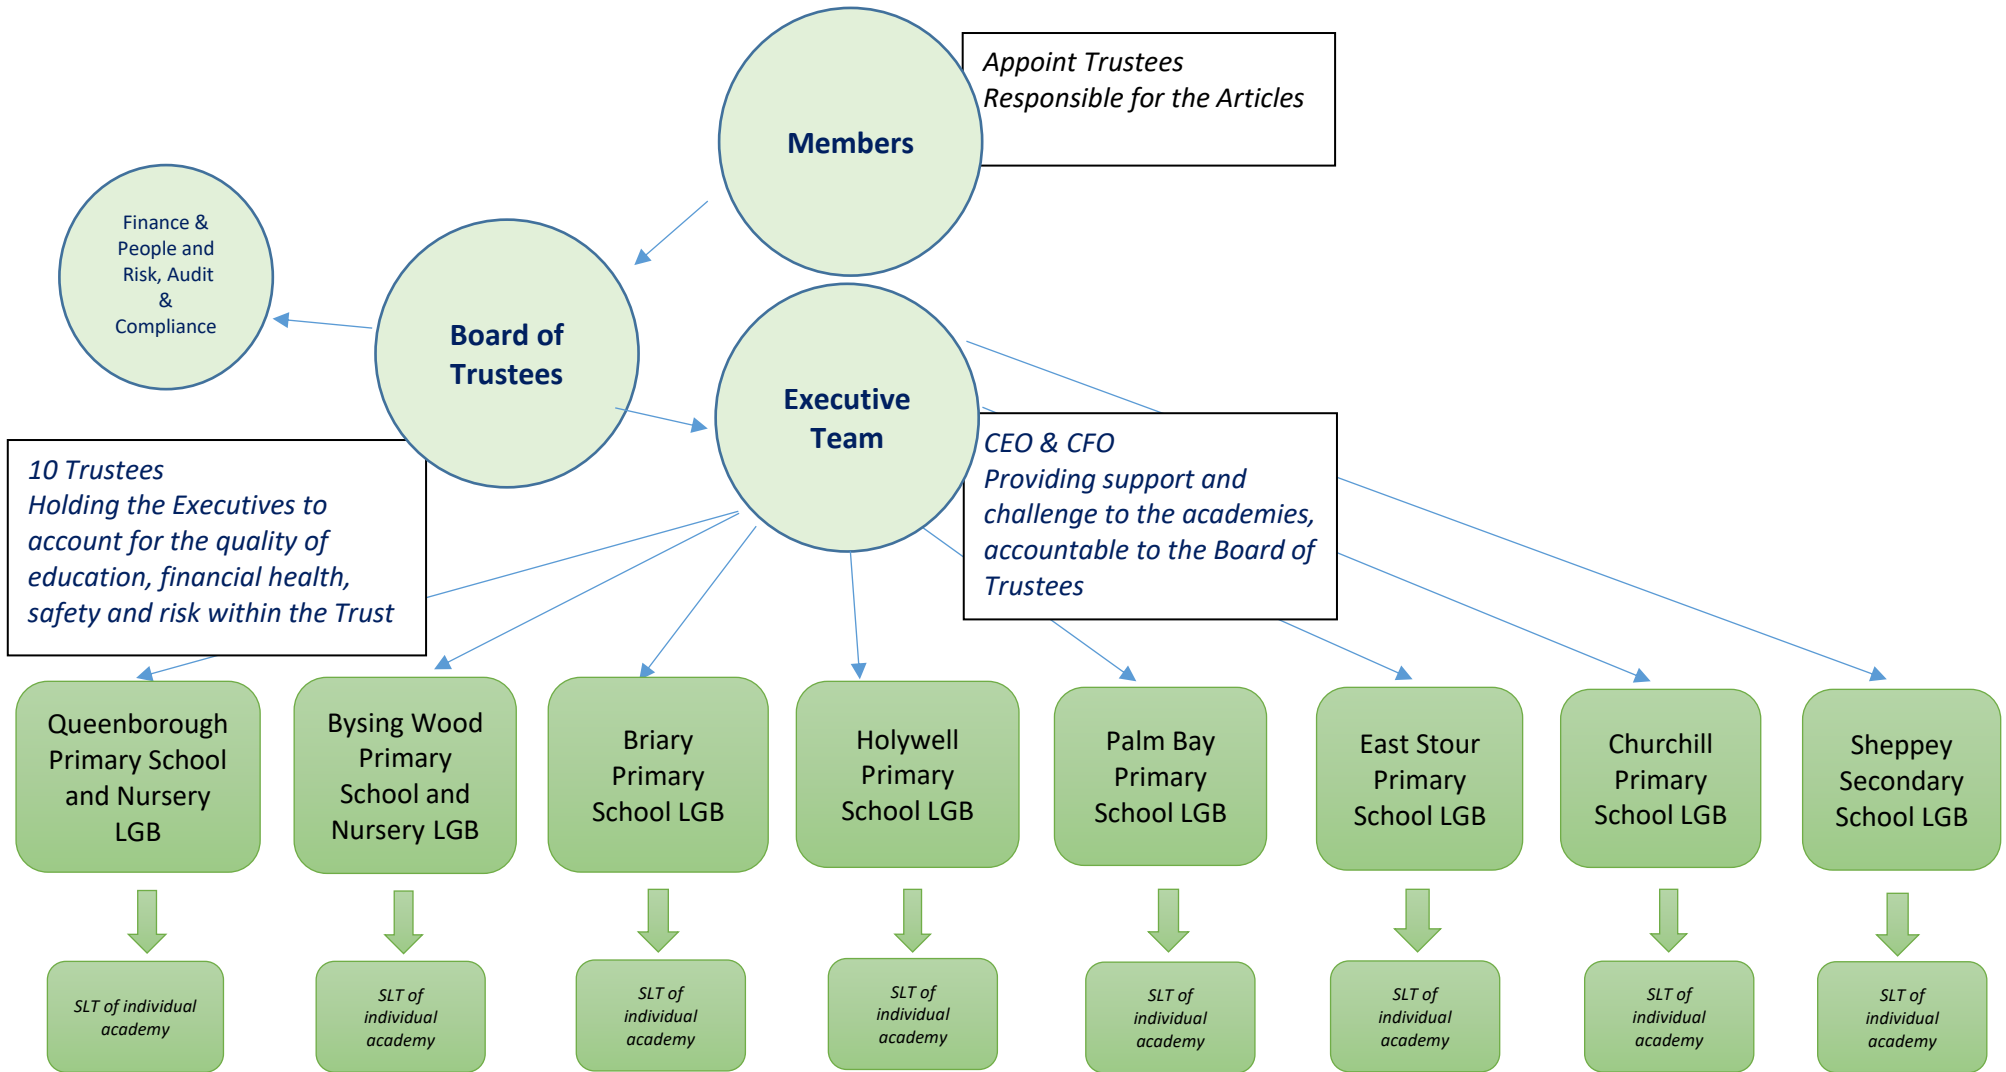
Members

Appoint Trustees
Responsible for the Articles

Finance & People and Risk, Audit & Compliance

Board of Trustees

Executive Team

10 Trustees
Holding the Executives to account for the quality of education, financial health, safety and risk within the Trust

CEO & CFO
Providing support and challenge to the academies, accountable to the Board of Trustees

Queenborough Primary School and Nursery LGB

Bysing Wood Primary School and Nursery LGB

Briary Primary School LGB

Holywell Primary School LGB

Palm Bay Primary School LGB

East Stour Primary School LGB

Churchill Primary School LGB

Sheppey Secondary School LGB

SLT of individual academy

SLT of individual academy

SLT of individual academy

SLT of individual academy

SLT of individual academy

SLT of individual academy

SLT of individual academy

SLT of individual academy